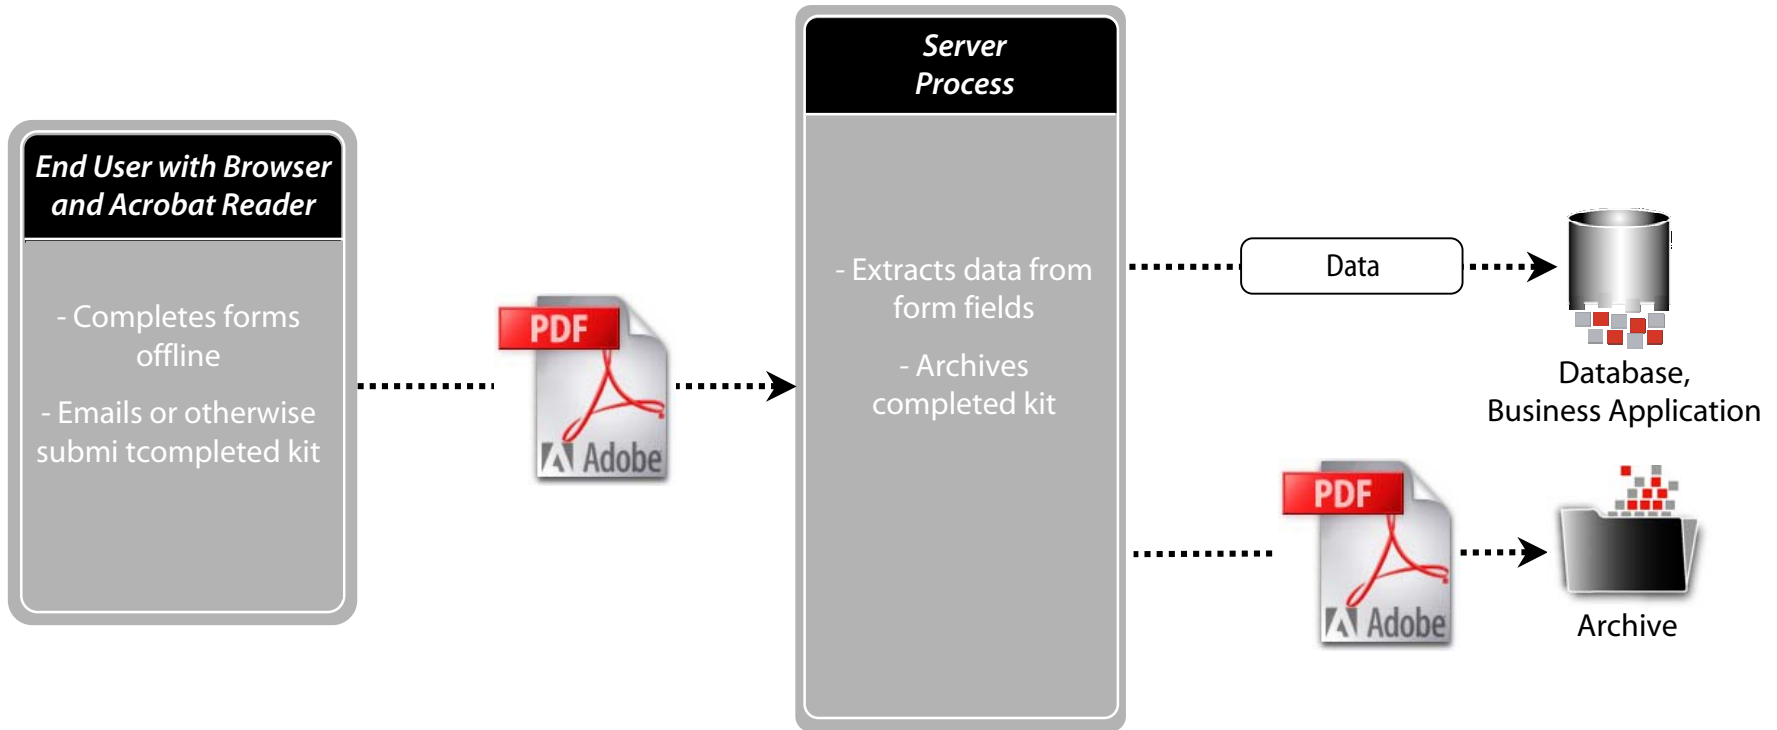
End User with Browser and Acrobat Reader

- Completes forms offline

- Emails or otherwise submi tcompleted kit

PDF

Adobe

Server Process

- Extracts data from form fields

- Archives completed kit

Data

Database, Business Application

PDF

Adobe

Archive